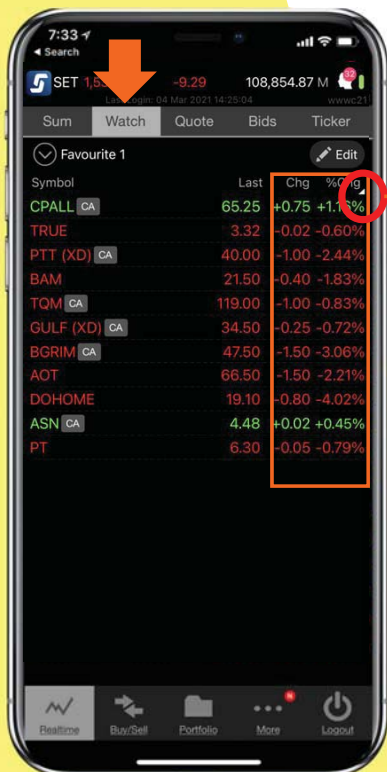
7:33
◂ Search

SET 1,5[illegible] -9.29 108,854.87 M 32
Last Login: 04 Mar 2021 14:25:04 wwwc21

Sum Watch Quote Bids Ticker

Favourite 1 Edit

| Symbol | Last | Chg | %Chg |
|---|---|---|---|
| CPALL CA | 65.25 | +0.75 | +1.1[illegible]% |
| TRUE | 3.32 | -0.02 | -0.60% |
| PTT (XD) CA | 40.00 | -1.00 | -2.44% |
| BAM | 21.50 | -0.40 | -1.83% |
| TQM CA | 119.00 | -1.00 | -0.83% |
| GULF (XD) CA | 34.50 | -0.25 | -0.72% |
| BGRIM CA | 47.50 | -1.50 | -3.06% |
| AOT | 66.50 | -1.50 | -2.21% |
| DOHOME | 19.10 | -0.80 | -4.02% |
| ASN CA | 4.48 | +0.02 | +0.45% |
| PT | 6.30 | -0.05 | -0.79% |

Realtime Buy/Sell Portfolio N More Logout